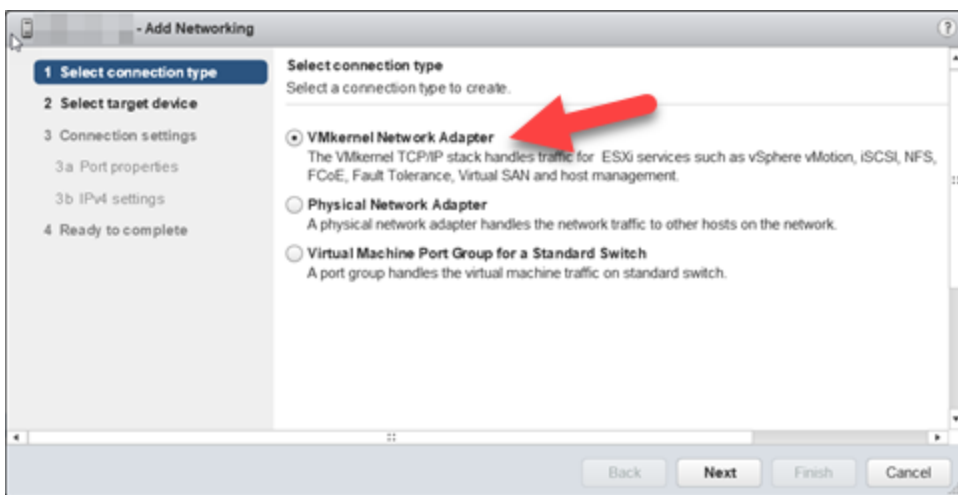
- Add Networking

?

1 Select connection type

2 Select target device

3 Connection settings

3a Port properties

3b IPv4 settings

4 Ready to complete

Select connection type

Select a connection type to create.

VMkernel Network Adapter

The VMkernel TCP/IP stack handles traffic for ESXi services such as vSphere vMotion, iSCSI, NFS, FCoE, Fault Tolerance, Virtual SAN and host management.

Physical Network Adapter

A physical network adapter handles the network traffic to other hosts on the network.

Virtual Machine Port Group for a Standard Switch

A port group handles the virtual machine traffic on standard switch.

Back

Next

Finish

Cancel